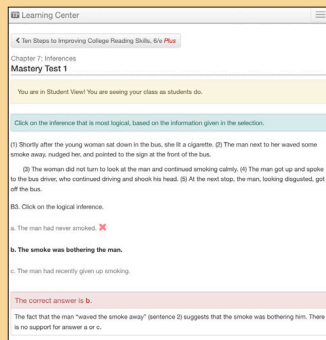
Learning Center

< Ten Steps to Improving College Reading Skills, 6/e Plus

Chapter 7: Inferences
Mastery Test 1

You are in Student View! You are seeing your class as students do.

Click on the inference that is most logical, based on the information given in the selection.

(1) Shortly after the young woman sat down in the bus, she lit a cigarette. (2) The man next to her waved some smoke away, nudged her, and pointed to the sign at the front of the bus.

(3) The woman did not turn to look at the man and continued smoking calmly. (4) The man got up and spoke to the bus driver, who continued driving and shook his head. (5) At the next stop, the man, looking disgusted, got off the bus.

B3. Click on the logical inference.

a. The man had never smoked.

b. The smoke was bothering the man.

c. The man had recently given up smoking.

The correct answer is b.

The fact that the man "waved the smoke away" (sentence 2) suggests that the smoke was bothering him. There is no support for answer a or c.